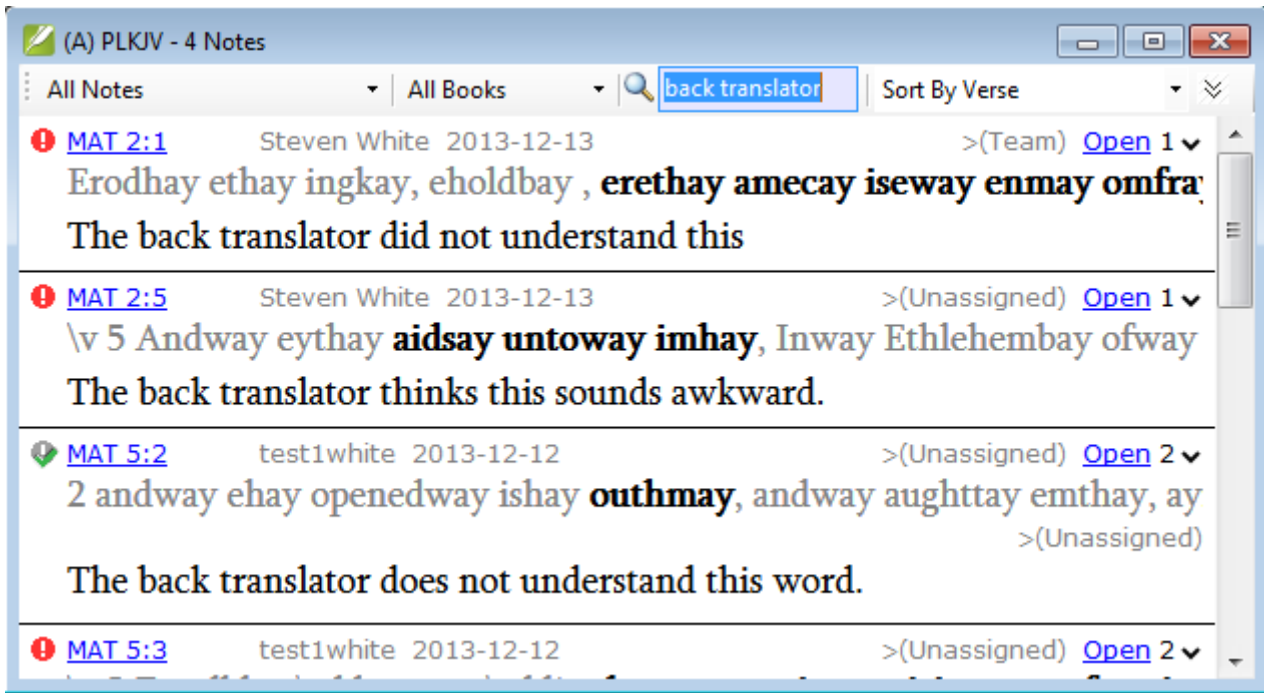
(A) PLKJV - 4 Notes

All Notes | All Books | back translator | Sort By Verse

MAT 2:1 Steven White 2013-12-13 >(Team) Open 1
Erodhay ethay ingkay, eholdbay , erethay amecay iseway enmay omfra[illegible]
The back translator did not understand this

MAT 2:5 Steven White 2013-12-13 >(Unassigned) Open 1
\v 5 Andway eythay aidsay untoway imhay, Inway Ethlehembay ofway
The back translator thinks this sounds awkward.

MAT 5:2 test1white 2013-12-12 >(Unassigned) Open 2
2 andway ehay openedway ishay outhmay, andway aughttay emthay, ay
>(Unassigned)
The back translator does not understand this word.

MAT 5:3 test1white 2013-12-12 >(Unassigned) Open 2